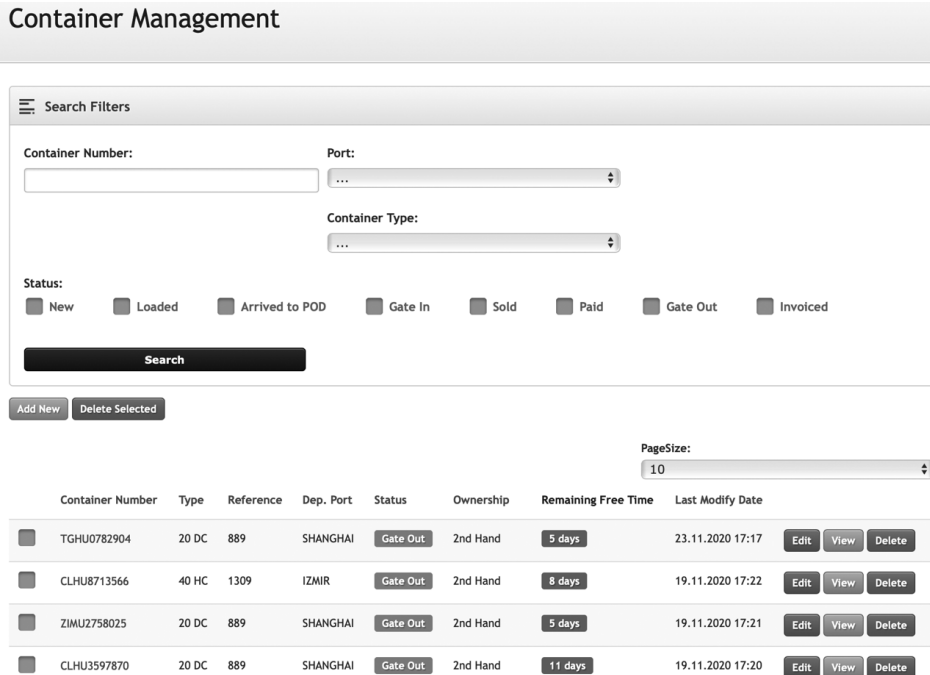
Container Management

Search Filters

Container Number:

Port:
...

Container Type:
...

Status:
New Loaded Arrived to POD Gate In Sold Paid Gate Out Invoiced

Search

Add New Delete Selected

PageSize:
10

| | Container Number | Type | Reference | Dep. Port | Status | Ownership | Remaining Free Time | Last Modify Date | |
|---|---|---|---|---|---|---|---|---|---|
| | TGHU0782904 | 20 DC | 889 | SHANGHAI | Gate Out | 2nd Hand | 5 days | 23.11.2020 17:17 | Edit View Delete |
| | CLHU8713566 | 40 HC | 1309 | IZMIR | Gate Out | 2nd Hand | 8 days | 19.11.2020 17:22 | Edit View Delete |
| | ZIMU2758025 | 20 DC | 889 | SHANGHAI | Gate Out | 2nd Hand | 5 days | 19.11.2020 17:21 | Edit View Delete |
| | CLHU3597870 | 20 DC | 889 | SHANGHAI | Gate Out | 2nd Hand | 11 days | 19.11.2020 17:20 | Edit View Delete |